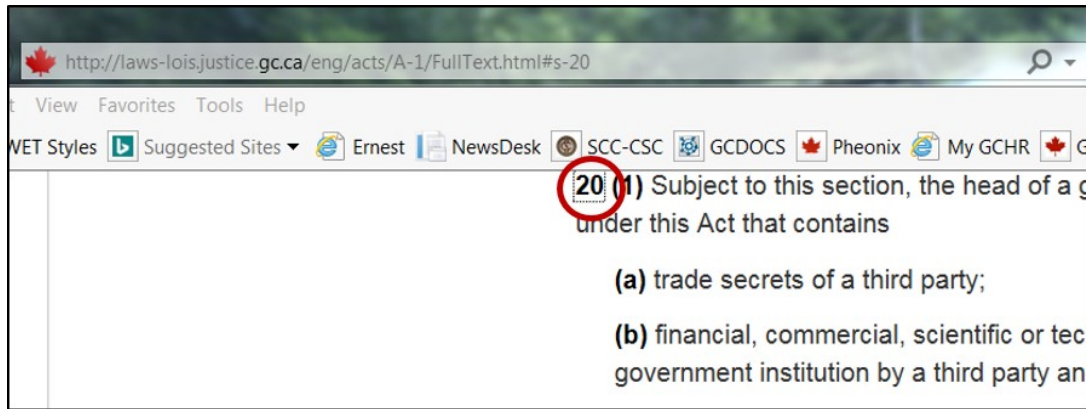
http://laws-lois.justice.gc.ca/eng/acts/A-1/FullText.html#s-20

t View Favorites Tools Help

WET Styles Suggested Sites ▾ Ernest NewsDesk SCC-CSC GCDOCS Pheonix My GCHR G

20 (1) Subject to this section, the head of a g under this Act that contains

(a) trade secrets of a third party;

(b) financial, commercial, scientific or tec government institution by a third party an